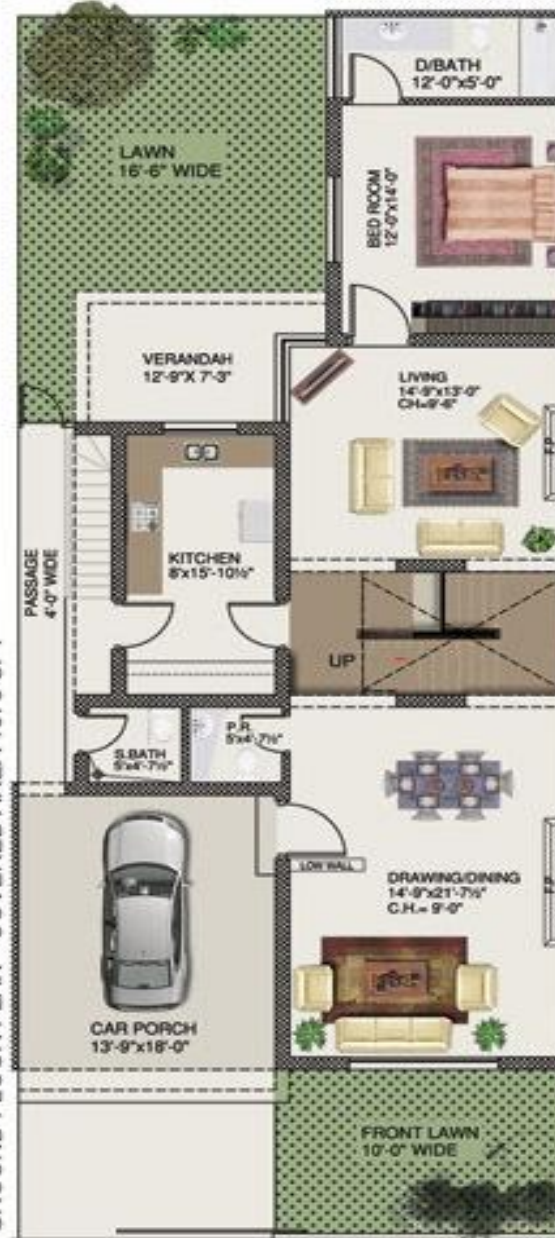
D/BATH
12'-0"x5'-0"

LAWN
16'-6" WIDE

BED ROOM
12'-0"x14'-0"

VERANDAH
12'-9"X 7'-3"

LIVING
14'-9"x13'-0"
CH=9'-6"

PASSAGE
4'-0" WIDE

KITCHEN
8'x15'-10½"

UP

S.BATH
5'x4'-7½"

P.R.
5'x4'-7½"

LOW WALL

DRAWING/DINING
14'-9"x21'-7½"
C.H.= 9'-0"

CAR PORCH
13'-9"x18'-0"

FRONT LAWN
10'-0" WIDE